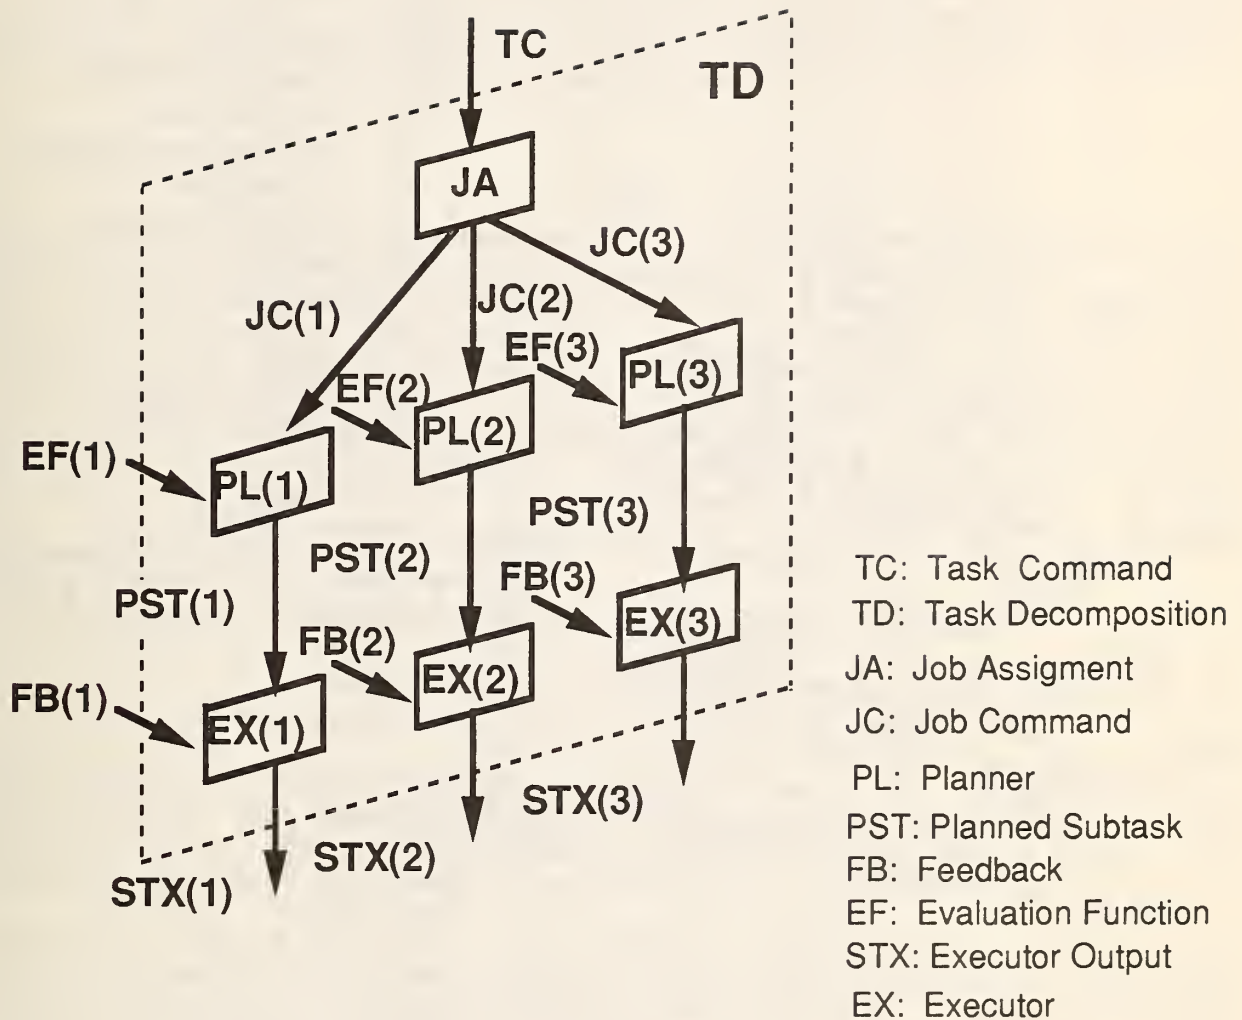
TC

TD

JA

JC(3)

JC(1)

JC(2)

EF(3)

PL(3)

EF(2)

PL(2)

EF(1)

PL(1)

PST(3)

PST(2)

FB(3)

PST(1)

EX(3)

FB(2)

EX(2)

FB(1)

EX(1)

STX(3)

STX(2)

STX(1)

TC: Task Command
TD: Task Decomposition
JA: Job Assigment
JC: Job Command
PL: Planner
PST: Planned Subtask
FB: Feedback
EF: Evaluation Function
STX: Executor Output
EX: Executor